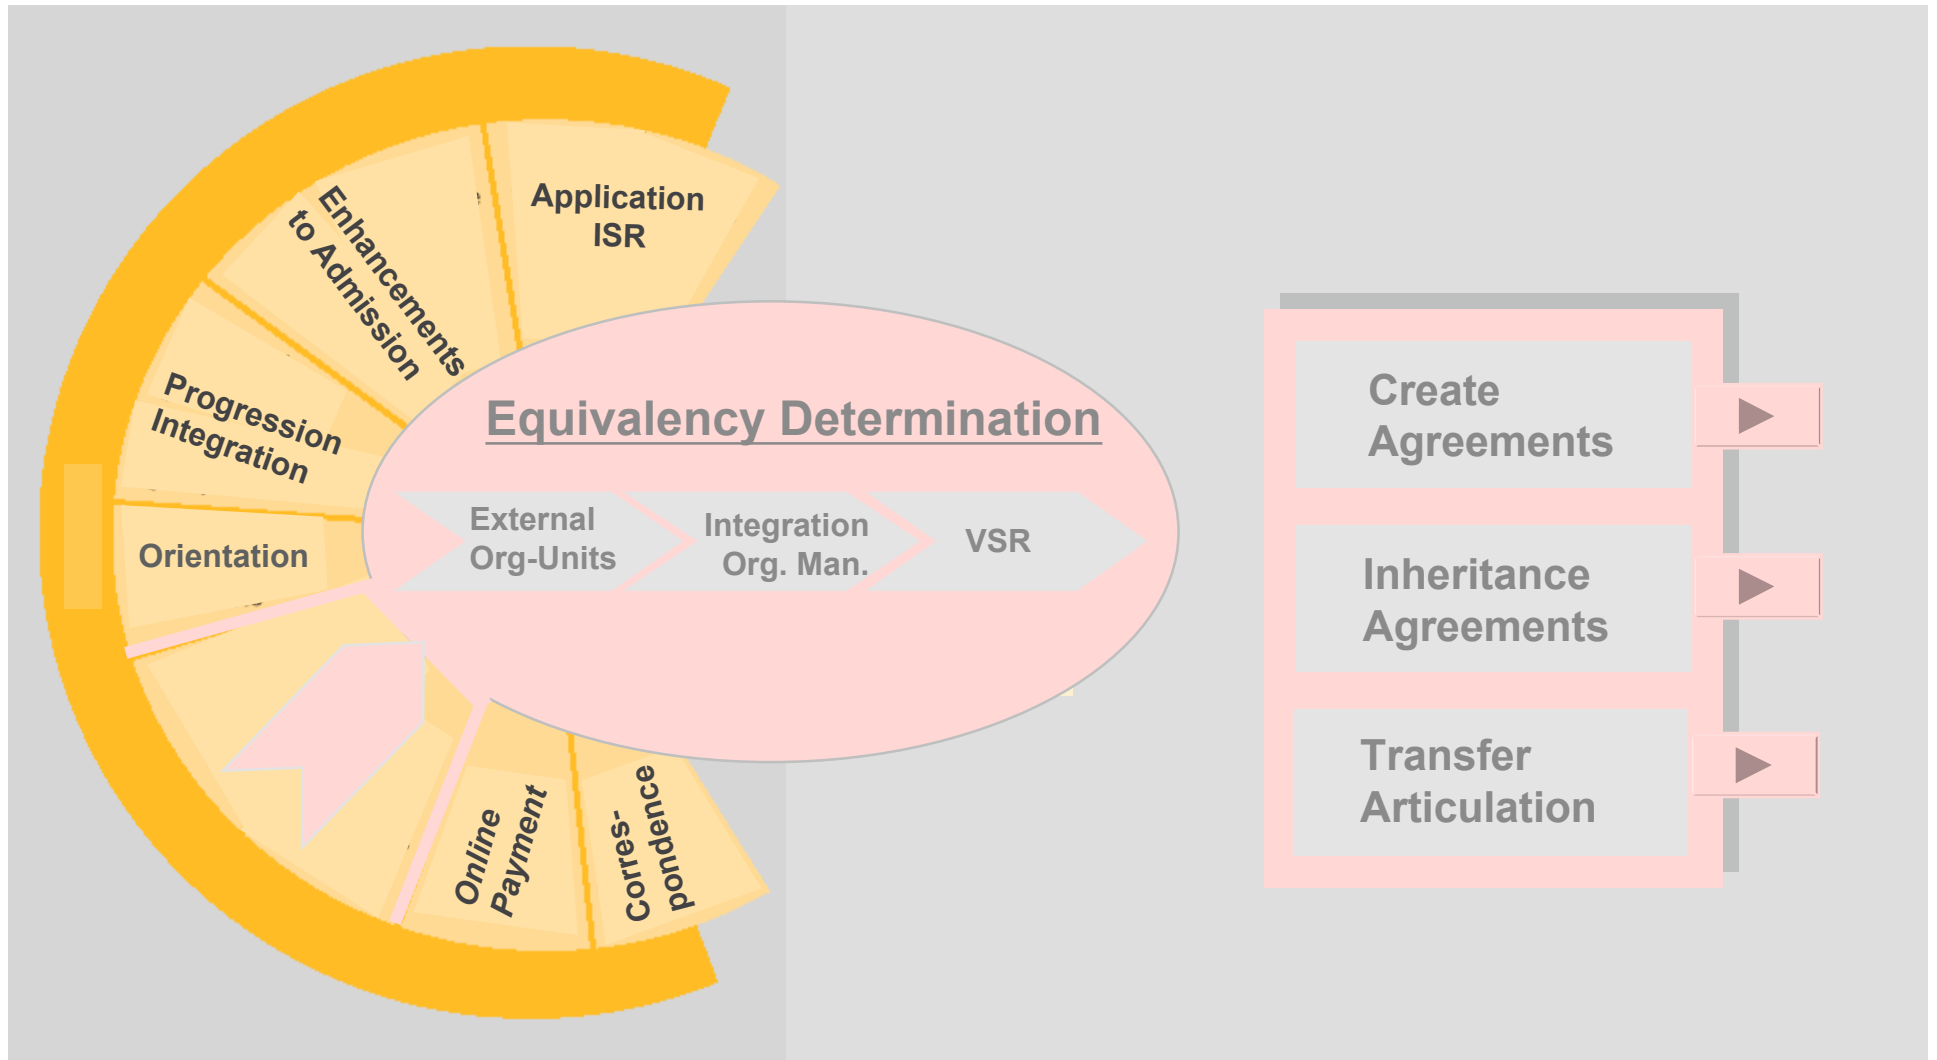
Application ISR

Enhancements to Admission

Progression Integration

Orientation

Online Payment

Corres-pondence

Equivalency Determination

External Org-Units

Integration Org. Man.

VSR

Create Agreements

Inheritance Agreements

Transfer Articulation